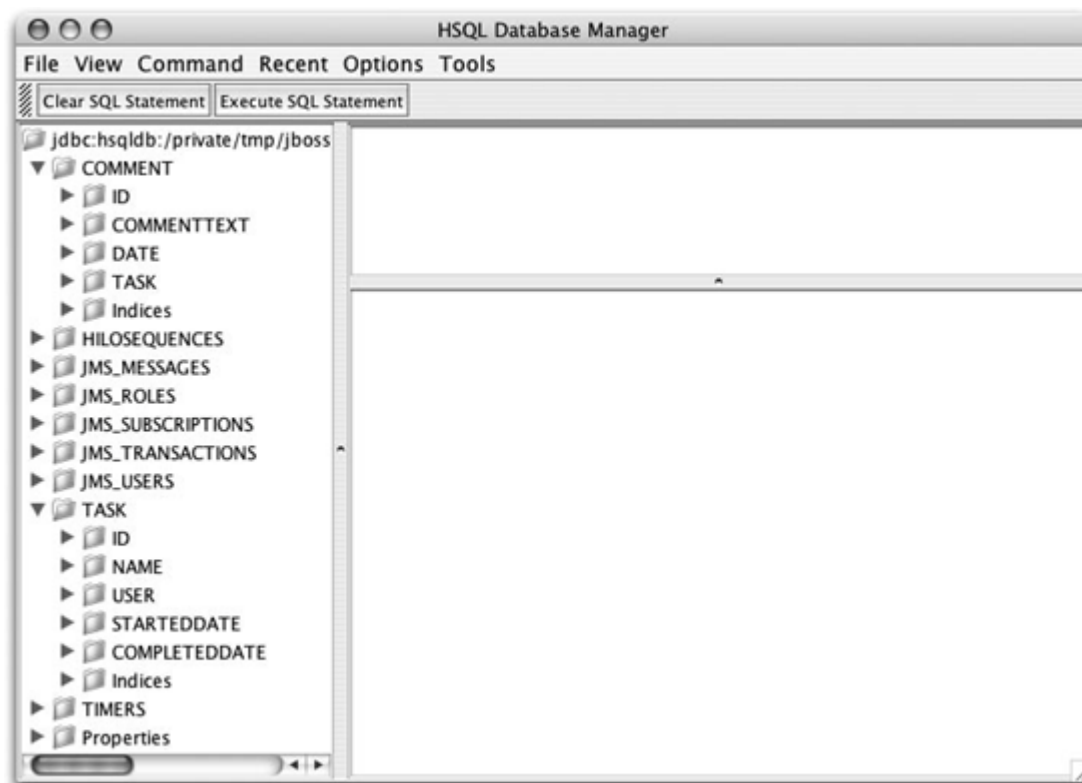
HSQL Database Manager

File View Command Recent Options Tools

Clear SQL Statement Execute SQL Statement

jdbc:hsqldb:/private/tmp/jboss
COMMENT
ID
COMMENTTEXT
DATE
TASK
Indices
HILOSEQUENCES
JMS_MESSAGES
JMS_ROLES
JMS_SUBSCRIPTIONS
JMS_TRANSACTIONS
JMS_USERS
TASK
ID
NAME
USER
STARTEDDATE
COMPLETEDDATE
Indices
TIMERS
Properties